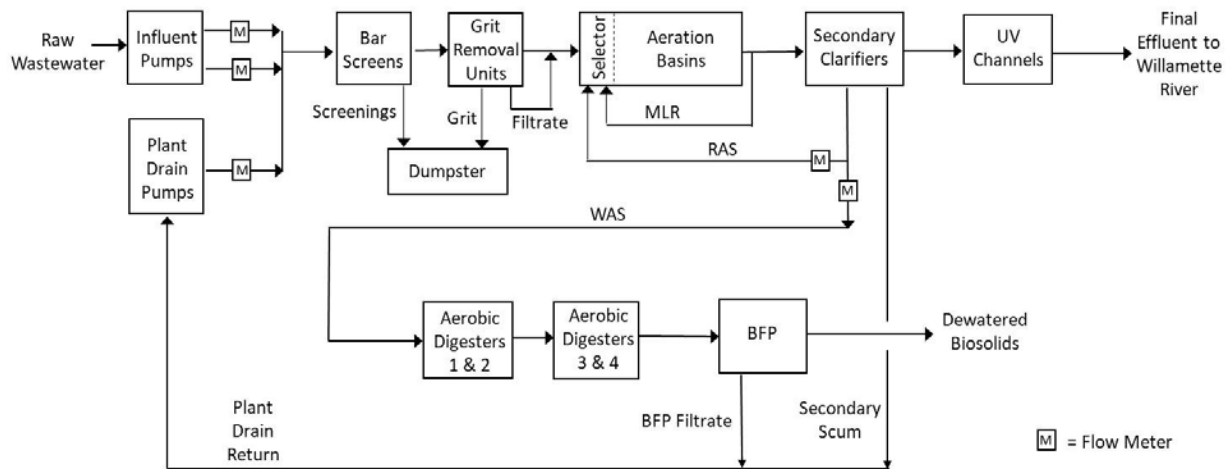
Raw Wastewater

Influent Pumps

M

M

Bar Screens

Grit Removal Units

Selector

Aeration Basins

Secondary Clarifiers

UV Channels

Final Effluent to Willamette River

Screenings

Grit

Filtrate

MLR

Plant Drain Pumps

M

Dumpster

RAS

M

M

WAS

Aerobic Digesters 1 & 2

Aerobic Digesters 3 & 4

BFP

Dewatered Biosolids

Plant Drain Return

BFP Filtrate

Secondary Scum

M = Flow Meter